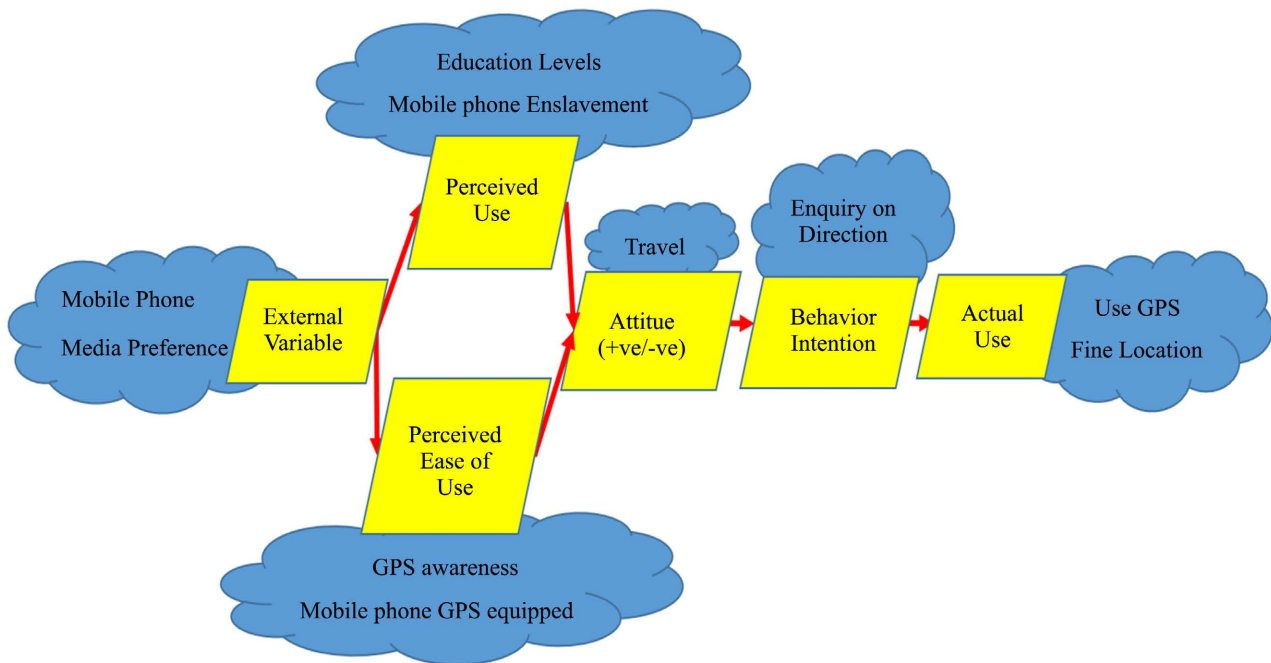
Education Levels
Mobile phone Enslavement

Perceived Use

Mobile Phone
Media Preference

External Variable

Perceived Ease of Use

GPS awareness
Mobile phone GPS equipped

Travel

Attitue (+ve/-ve)

Enquiry on Direction

Behavior Intention

Actual Use

Use GPS
Fine Location